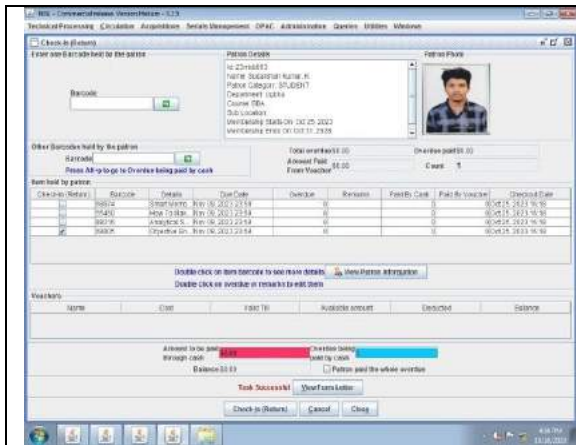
NGL - CommercialRelease VersionRelease - 3.2.9

TechnicalProcessing Circulation Acquisitions Serials Management OPAC Administration Queries Utilities Windows

Check-in (Return)

Enter one Barcode held by the patron

Barcode

Patron Details

Id: 23mb883
Name: Sudarshan Kumar. K
Patron Category: STUDENT
Department: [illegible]
Course: BBA
Sub Location:
Membership Starts On: Oct 25 2023
Membership Ends On: Oct 31 2026

Patron Photo

Other Barcodes held by the patron

Barcode

Press Alt+p to go to Overdue being paid by cash

Total overdue $0.00

Overdue paid $0.00

Amount Paid From Voucher $0.00

Count 5

Item hold by patron

| Check-in (Return) | Barcode | Details | Due Date | Overdue | Remarks | Paid By Cash | Paid By Voucher | Checkout Date |
|---|---|---|---|---|---|---|---|---|
| | 88674 | Smart Wome... | Nov 08 2023 23:59 | 0 | | 0 | 0 | Oct 25 2023 16:18 |
| | 85450 | How To Mak... | Nov 08 2023 23:59 | 0 | | 0 | 0 | Oct 25 2023 16:18 |
| | 88215 | Analytical S... | Nov 08 2023 23:59 | 0 | | 0 | 0 | Oct 25 2023 16:18 |
| ✓ | 89005 | Objective En... | Nov 08 2023 23:59 | 0 | | 0 | 0 | Oct 25 2023 16:18 |

Double click on item barcode to see more details

View Patron Information

Double click on overdue or remarks to edit them

Vouchers

| Name | Cost | Valid Till | Available amount | Deducted | Balance |
|---|---|---|---|---|---|

Amount to be paid through cash

Overdue being paid by cash

Balance $0.00

Patron paid the whole overdue

Task Successful

View Form Letter

Check-in (Return)

Cancel

Close

4:34 PM
11/16/2023